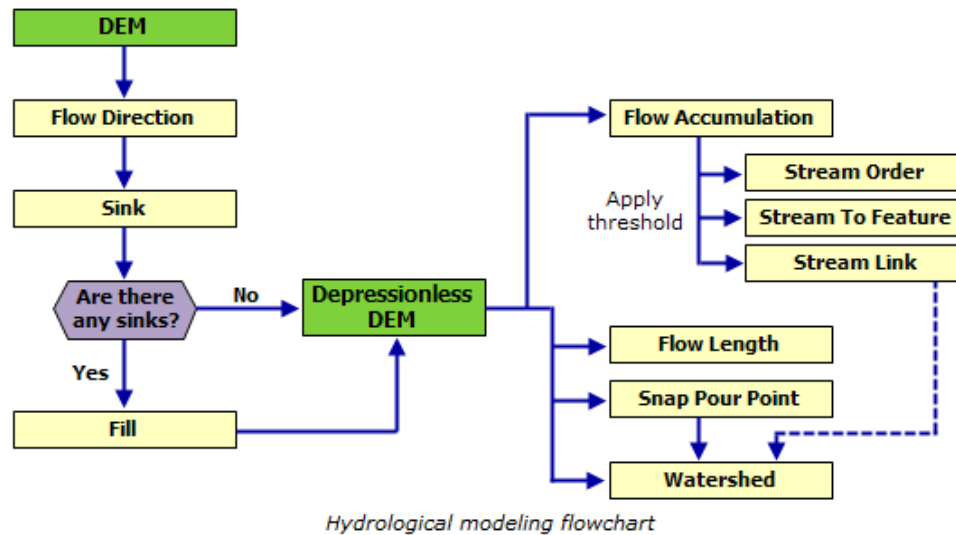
DEM

Flow Direction

Sink

Are there any sinks?

No

Yes

Fill

Depressionless DEM

Flow Accumulation

Apply threshold

Stream Order

Stream To Feature

Stream Link

Flow Length

Snap Pour Point

Watershed

Hydrological modeling flowchart